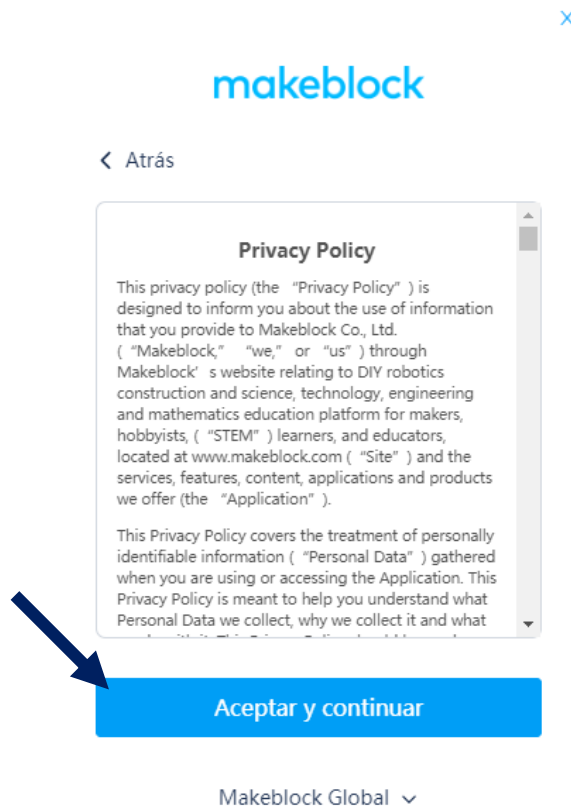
×

makeblock

< Atrás

Privacy Policy

This privacy policy (the "Privacy Policy") is designed to inform you about the use of information that you provide to Makeblock Co., Ltd. ("Makeblock," "we," or "us") through Makeblock's website relating to DIY robotics construction and science, technology, engineering and mathematics education platform for makers, hobbyists, ("STEM") learners, and educators, located at www.makeblock.com ("Site") and the services, features, content, applications and products we offer (the "Application").

This Privacy Policy covers the treatment of personally identifiable information ("Personal Data") gathered when you are using or accessing the Application. This Privacy Policy is meant to help you understand what Personal Data we collect, why we collect it and what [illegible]

Aceptar y continuar

Makeblock Global ⌄